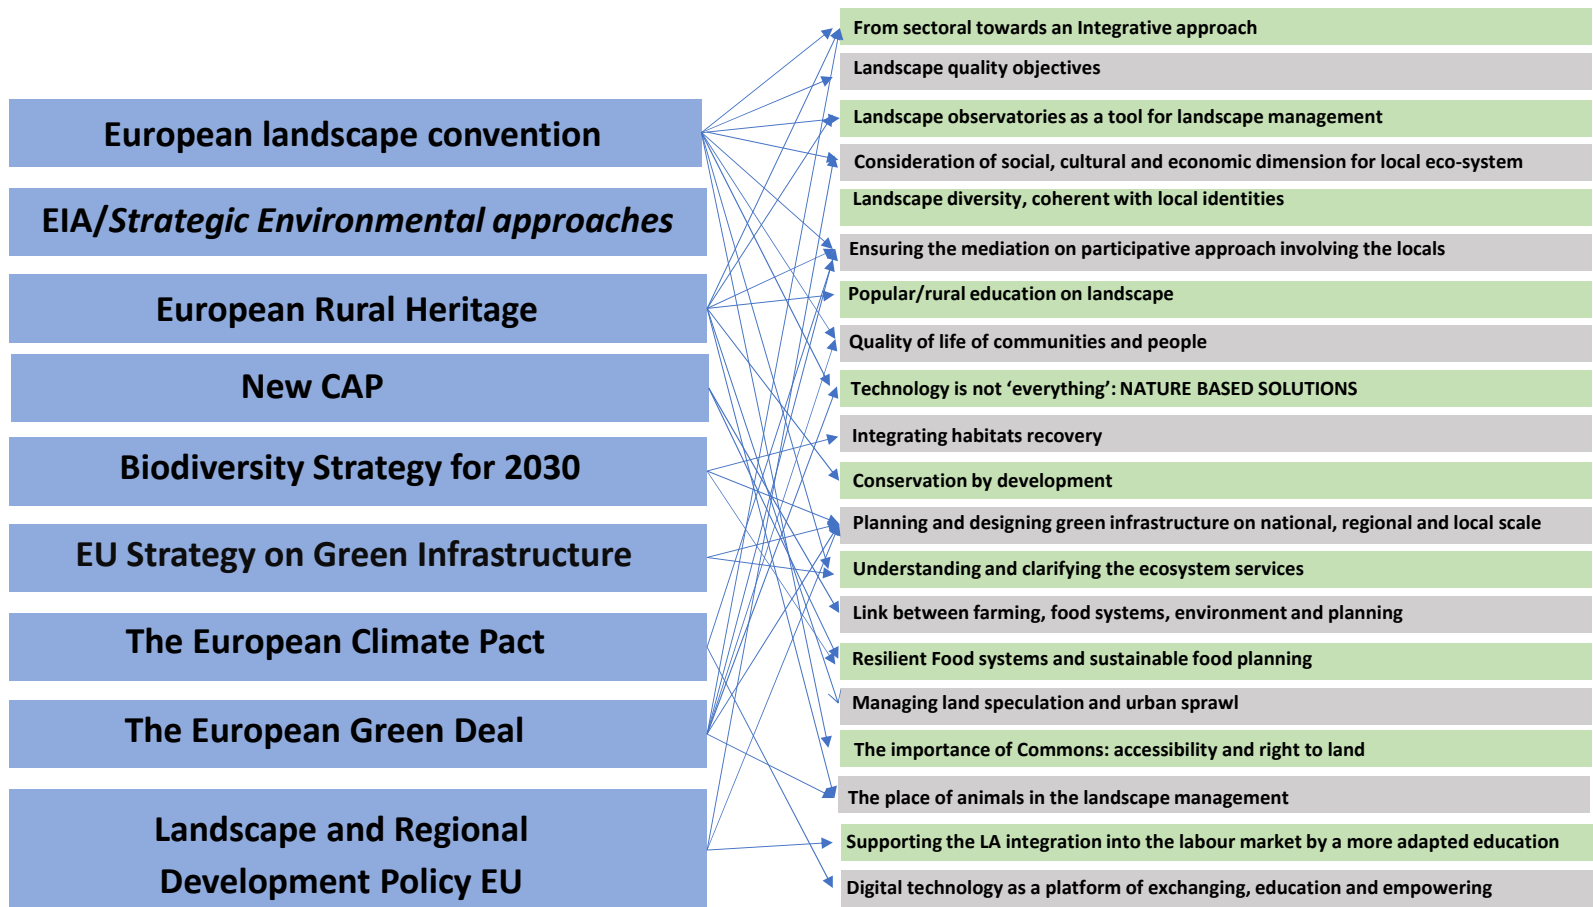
European landscape convention

EIA/*Strategic Environmental approaches*

European Rural Heritage

New CAP

Biodiversity Strategy for 2030

EU Strategy on Green Infrastructure

The European Climate Pact

The European Green Deal

Landscape and Regional Development Policy EU

From sectoral towards an Integrative approach

Landscape quality objectives

Landscape observatories as a tool for landscape management

Consideration of social, cultural and economic dimension for local eco-system

Landscape diversity, coherent with local identities

Ensuring the mediation on participative approach involving the locals

Popular/rural education on landscape

Quality of life of communities and people

Technology is not 'everything': NATURE BASED SOLUTIONS

Integrating habitats recovery

Conservation by development

Planning and designing green infrastructure on national, regional and local scale

Understanding and clarifying the ecosystem services

Link between farming, food systems, environment and planning

Resilient Food systems and sustainable food planning

Managing land speculation and urban sprawl

The importance of Commons: accessibility and right to land

The place of animals in the landscape management

Supporting the LA integration into the labour market by a more adapted education

Digital technology as a platform of exchanging, education and empowering